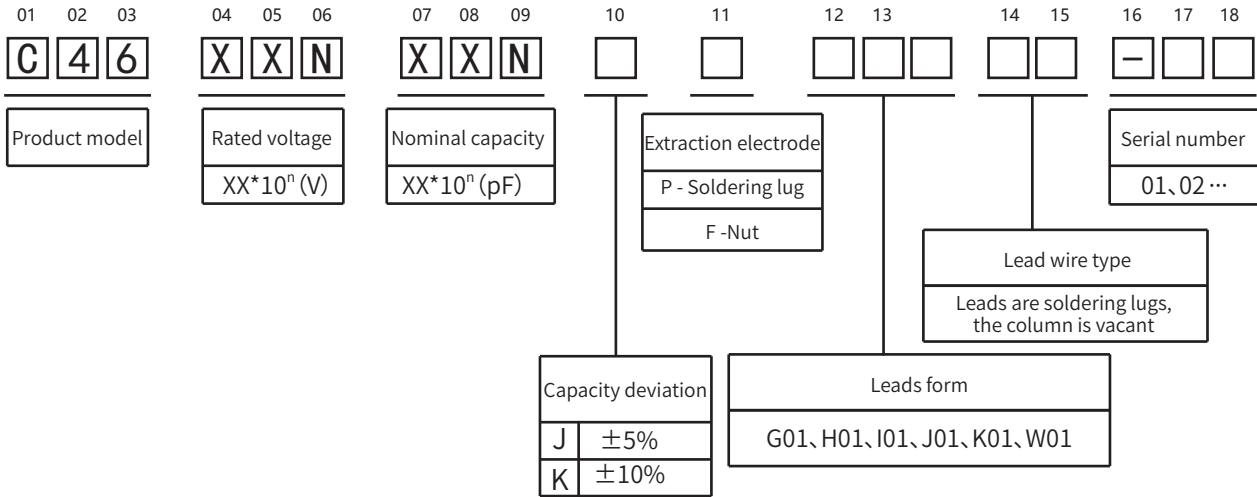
01 02 03 04 05 06 07 08 09 10 11 12 13 14 15 16 17 18

C 4 6 X X N X X N –

Product model

Rated voltage

XX*10$^n$(V)

Nominal capacity

XX*10$^n$(pF)

Extraction electrode

P - Soldering lug

F -Nut

Serial number

01、02 ···

Lead wire type

Leads are soldering lugs, the column is vacant

Capacity deviation

| J | ±5% |
|---|---|
| K | ±10% |

Leads form

G01、H01、I01、J01、K01、W01